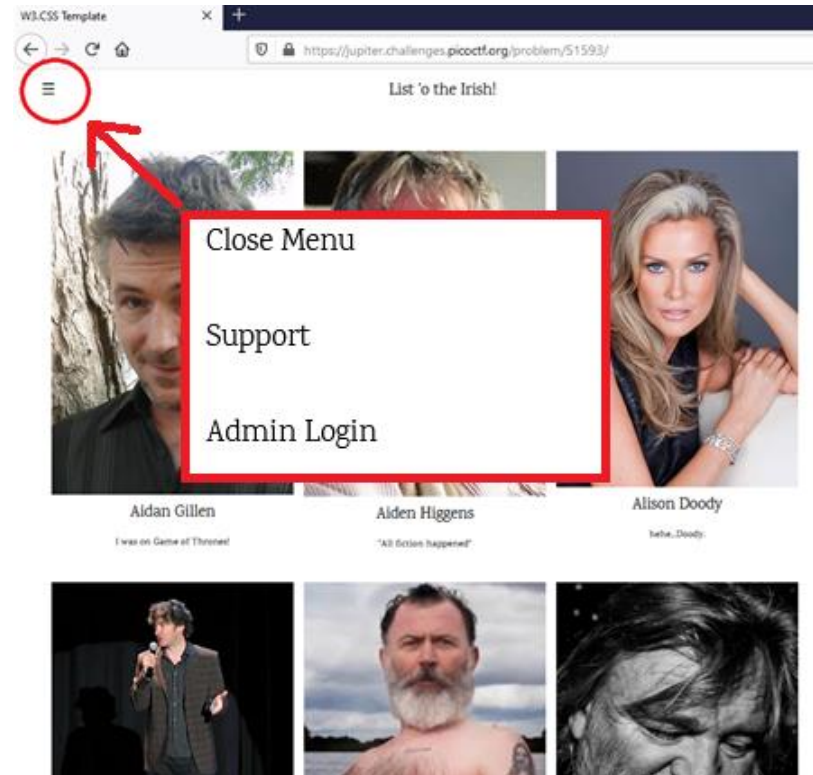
W3.CSS Template

https://jupiter.challenges.picoctf.org/problem/51593/

≡

List 'o the Irish!

Close Menu

Support

Admin Login

Aidan Gillen

I was on Game of Thrones!

Aiden Higgens

"All fiction happened"

Alison Doody

hehe..Doody.